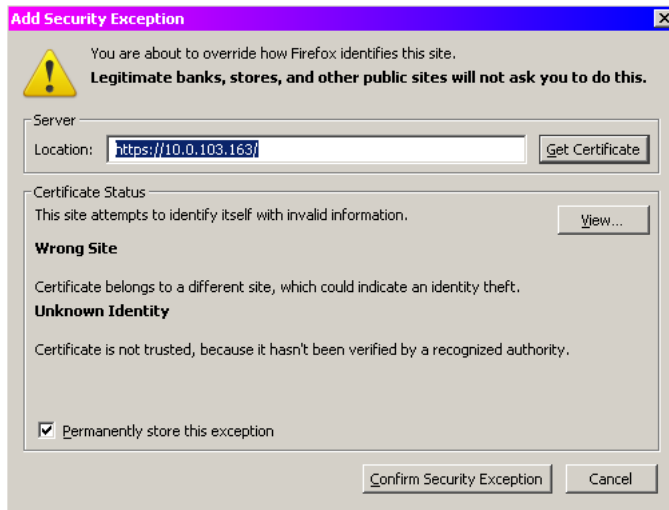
Add Security Exception

You are about to override how Firefox identifies this site.
Legitimate banks, stores, and other public sites will not ask you to do this.

Server
Location: https://10.0.103.163/ Get Certificate

Certificate Status
This site attempts to identify itself with invalid information. View...

Wrong Site

Certificate belongs to a different site, which could indicate an identity theft.

Unknown Identity

Certificate is not trusted, because it hasn't been verified by a recognized authority.

Permanently store this exception

Confirm Security Exception Cancel